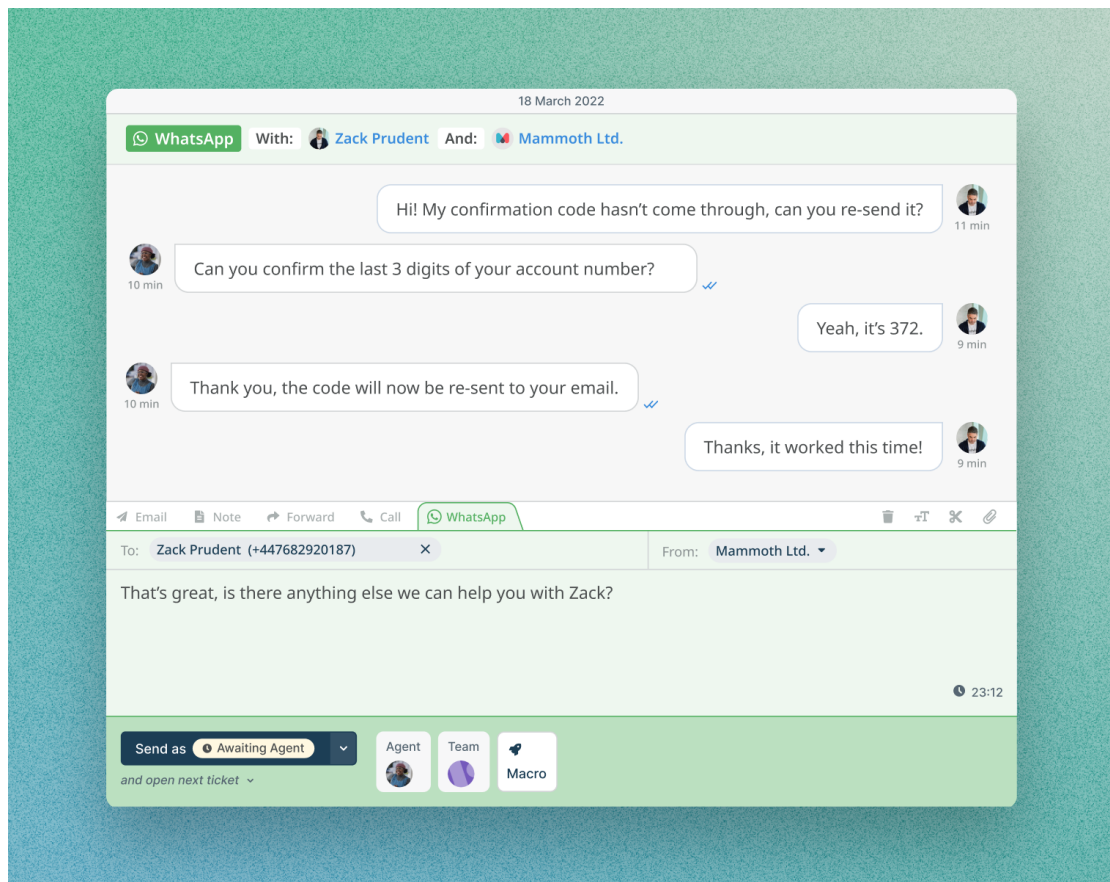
18 March 2022

WhatsApp With: Zack Prudent And: Mammoth Ltd.

Hi! My confirmation code hasn't come through, can you re-send it?
11 min

Can you confirm the last 3 digits of your account number?
10 min

Yeah, it's 372.
9 min

Thank you, the code will now be re-sent to your email.
10 min

Thanks, it worked this time!
9 min

Email Note Forward Call WhatsApp

To: Zack Prudent (+447682920187) ✕

From: Mammoth Ltd.

That's great, is there anything else we can help you with Zack?

23:12

Send as Awaiting Agent

and open next ticket

Agent Team Macro